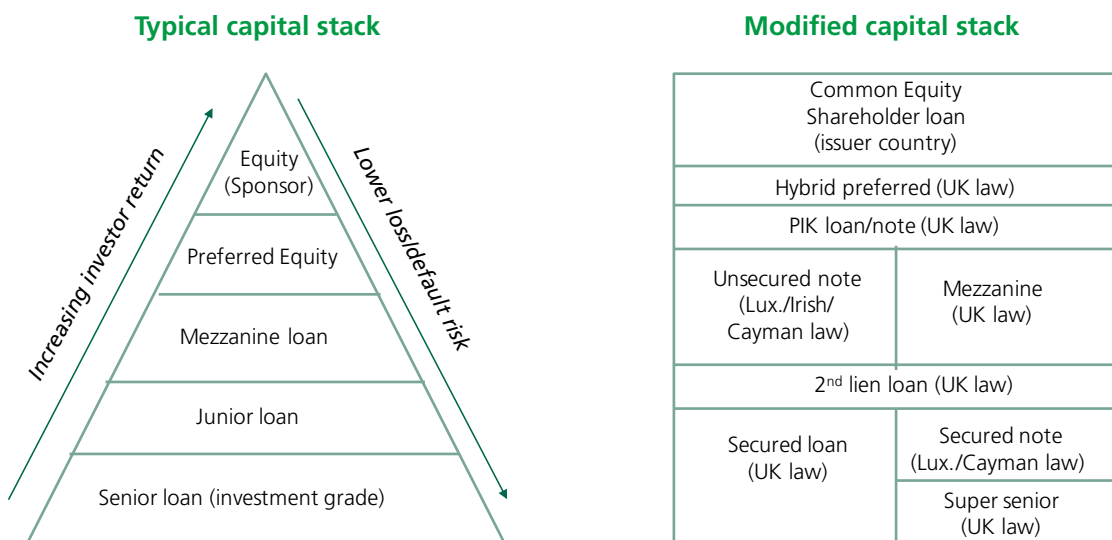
Typical capital stack

Increasing investor return

Lower loss/default risk

Equity (Sponsor)

Preferred Equity

Mezzanine loan

Junior loan

Senior loan (investment grade)

Modified capital stack

| Common Equity Shareholder loan (issuer country) | |
|---|---|
| Hybrid preferred (UK law) | |
| PIK loan/note (UK law) | |
| Unsecured note (Lux./Irish/ Cayman law) | Mezzanine (UK law) |
| 2$^{nd}$ lien loan (UK law) | |
| Secured loan (UK law) | Secured note (Lux./Cayman law) |
| | Super senior (UK law) |